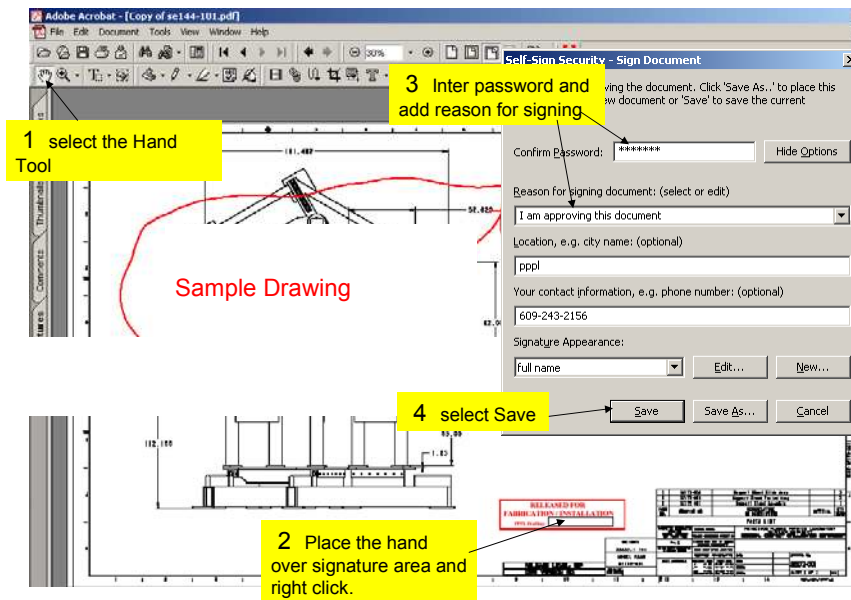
Adobe Acrobat - [Copy of se144-101.pdf]

File Edit Document Tools View Window Help

30%

Self-Sign Security - Sign Document

3 Inter password and add reason for signing

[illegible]ving the document. Click 'Save As..' to place this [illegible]ew document or 'Save' to save the current

1 select the Hand Tool

Confirm Password: *******

Hide Options

Reason for signing document: (select or edit)

I am approving this document

Location, e.g. city name: (optional)

pppl

Your contact information, e.g. phone number: (optional)

609-243-2156

Signature Appearance:

full name

Edit...

New...

Sample Drawing

4 select Save

Save

Save As...

Cancel

Thumbnails

Comments

RELEASED FOR FABRICATION / INSTALLATION

2 Place the hand over signature area and right click.

101.482

52.625

112.188

63.00

1.63

62.9